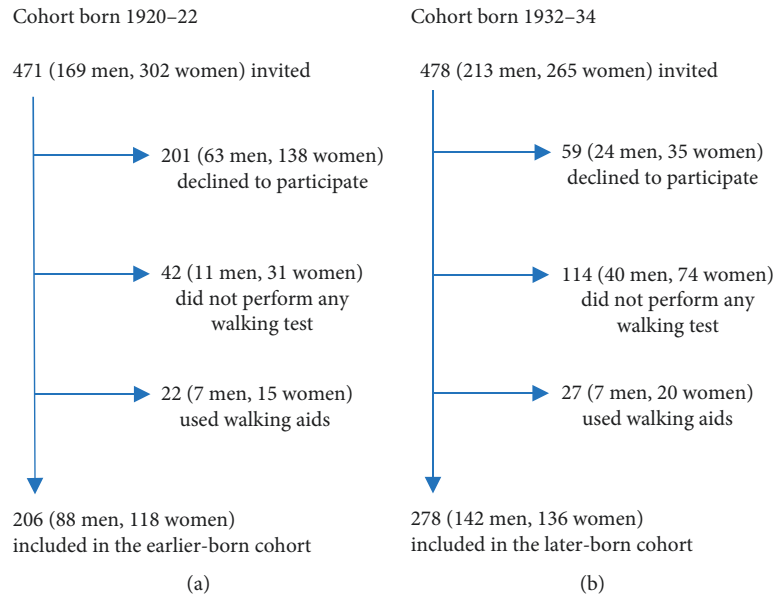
Cohort born 1920–22

471 (169 men, 302 women) invited

201 (63 men, 138 women) declined to participate

42 (11 men, 31 women) did not perform any walking test

22 (7 men, 15 women) used walking aids

206 (88 men, 118 women) included in the earlier-born cohort

(a)

Cohort born 1932–34

478 (213 men, 265 women) invited

59 (24 men, 35 women) declined to participate

114 (40 men, 74 women) did not perform any walking test

27 (7 men, 20 women) used walking aids

278 (142 men, 136 women) included in the later-born cohort

(b)